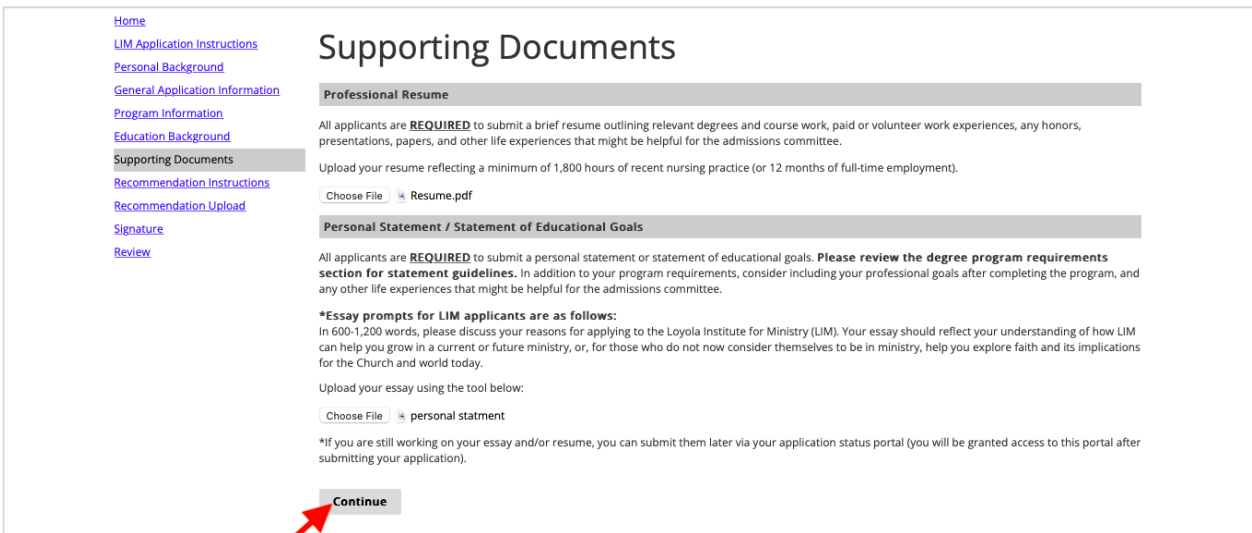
Home
LIM Application Instructions
Personal Background
General Application Information
Program Information
Education Background
Supporting Documents
Recommendation Instructions
Recommendation Upload
Signature
Review

Supporting Documents

Professional Resume

All applicants are REQUIRED to submit a brief resume outlining relevant degrees and course work, paid or volunteer work experiences, any honors, presentations, papers, and other life experiences that might be helpful for the admissions committee.

Upload your resume reflecting a minimum of 1,800 hours of recent nursing practice (or 12 months of full-time employment).

Choose File Resume.pdf

Personal Statement / Statement of Educational Goals

All applicants are REQUIRED to submit a personal statement or statement of educational goals. Please review the degree program requirements section for statement guidelines. In addition to your program requirements, consider including your professional goals after completing the program, and any other life experiences that might be helpful for the admissions committee.

*Essay prompts for LIM applicants are as follows:
In 600-1,200 words, please discuss your reasons for applying to the Loyola Institute for Ministry (LIM). Your essay should reflect your understanding of how LIM can help you grow in a current or future ministry, or, for those who do not now consider themselves to be in ministry, help you explore faith and its implications for the Church and world today.

Upload your essay using the tool below:

Choose File personal statment

*If you are still working on your essay and/or resume, you can submit them later via your application status portal (you will be granted access to this portal after submitting your application).

Continue